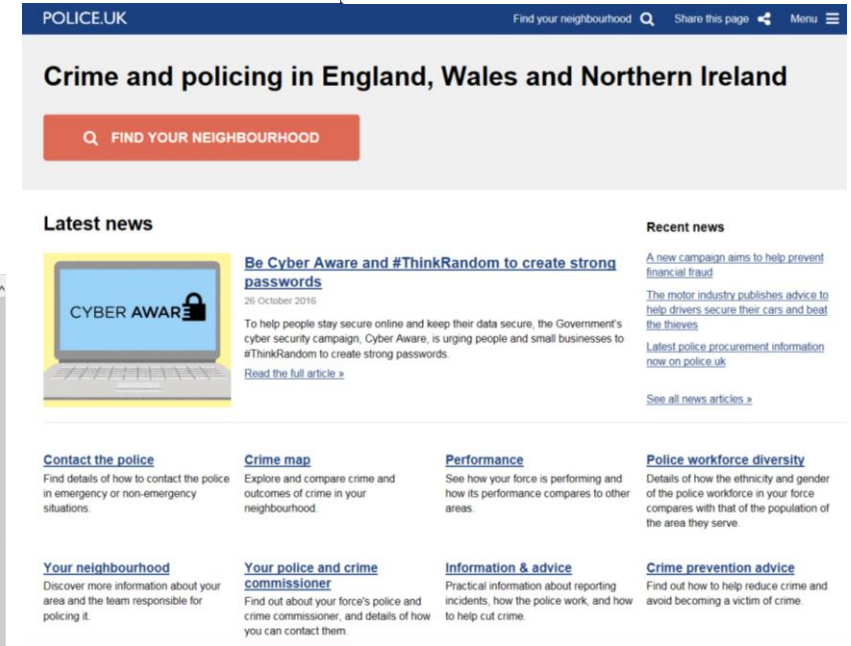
POLICE.UK

Find your neighbourhood Share this page Menu

Crime and policing in England, Wales and Northern Ireland

FIND YOUR NEIGHBOURHOOD

Latest news

CYBER AWAR

Be Cyber Aware and #ThinkRandom to create strong passwords

26 October 2016

To help people stay secure online and keep their data secure, the Government's cyber security campaign, Cyber Aware, is urging people and small businesses to #ThinkRandom to create strong passwords.

Read the full article »

Recent news

A new campaign aims to help prevent financial fraud

The motor industry publishes advice to help drivers secure their cars and beat the thieves

Latest police procurement information now on police.uk

See all news articles »

Contact the police

Find details of how to contact the police in emergency or non-emergency situations.

Crime map

Explore and compare crime and outcomes of crime in your neighbourhood.

Performance

See how your force is performing and how its performance compares to other areas.

Police workforce diversity

Details of how the ethnicity and gender of the police workforce in your force compares with that of the population of the area they serve.

Your neighbourhood

Discover more information about your area and the team responsible for policing it.

Your police and crime commissioner

Find out about your force's police and crime commissioner, and details of how you can contact them.

Information & advice

Practical information about reporting incidents, how the police work, and how to help cut crime.

Crime prevention advice

Find out how to help reduce crime and avoid becoming a victim of crime.